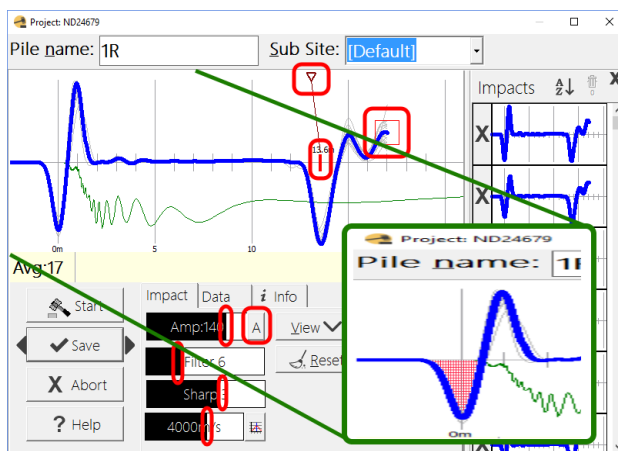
Project: ND24679

Pile name: 1R

Sub Site: [Default]

Impacts

13.6

0m

5

10

Avg:17

Start

Save

Abort

Help

Impact

Data

Info

Amp:140

A

View

Filter 6

Reset

Sharp

4000m/s

X

X

Project: ND24679

Pile name: 1R

0m